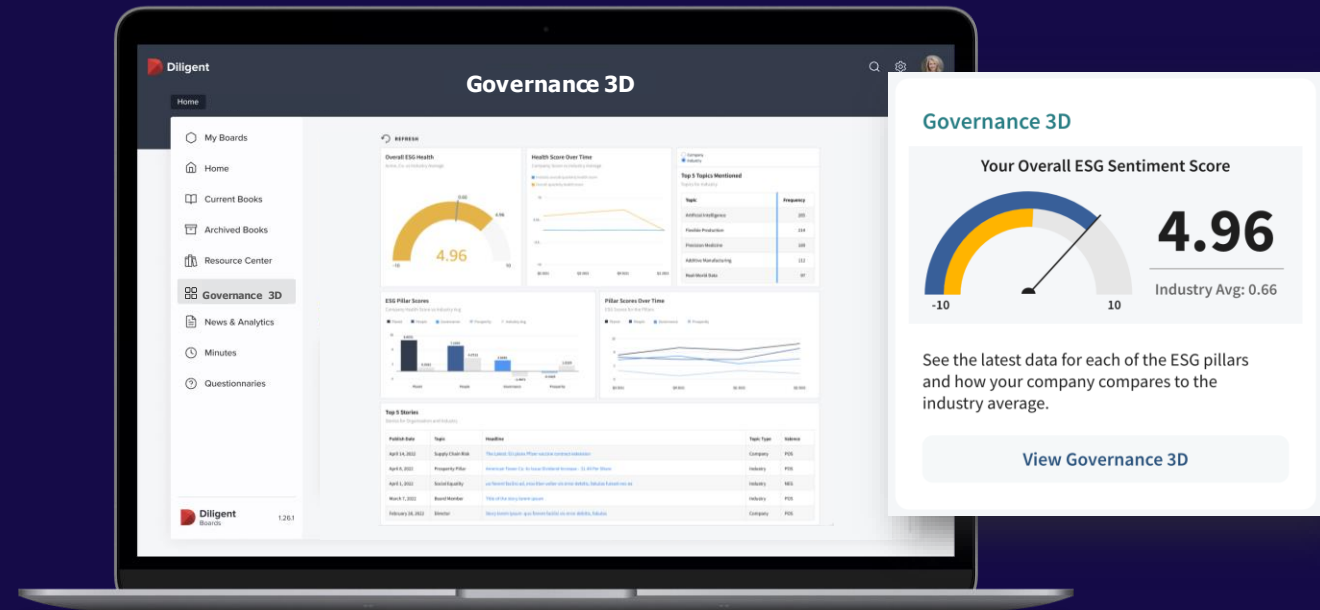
Diligent

Governance 3D

Home

My Boards
Home
Current Books
Archived Books
Resource Center
Governance 3D
News & Analytics
Minutes
Questionnaires

Diligent Boards 1.26.1

REFRESH

Overall ESG Health

4.96

Health Score Over Time

Top 5 Topics Mentioned

| Topic | Frequency |
|---|---|
| Artificial Intelligence | 205 |
| Flexible Production | 204 |
| Precision Medicine | 209 |
| Additive Manufacturing | 212 |
| Real World Data | 97 |

ESG Pillar Scores

Pillar Scores Over Time

Top 5 Stories

| Publish Date | Topic | Headline | Topic Type | Valence |
|---|---|---|---|---|
| April 14, 2022 | Supply Chain Risk | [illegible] | Company | POS |
| April 8, 2022 | Prosperity Pillar | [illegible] | Industry | POS |
| April 1, 2022 | Social Equality | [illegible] | Industry | NEG |
| March 7, 2022 | Board Member | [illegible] | Company | POS |
| February 28, 2022 | Director | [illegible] | Company | POS |

Governance 3D

Your Overall ESG Sentiment Score

-10 10

4.96

Industry Avg: 0.66

See the latest data for each of the ESG pillars and how your company compares to the industry average.

View Governance 3D